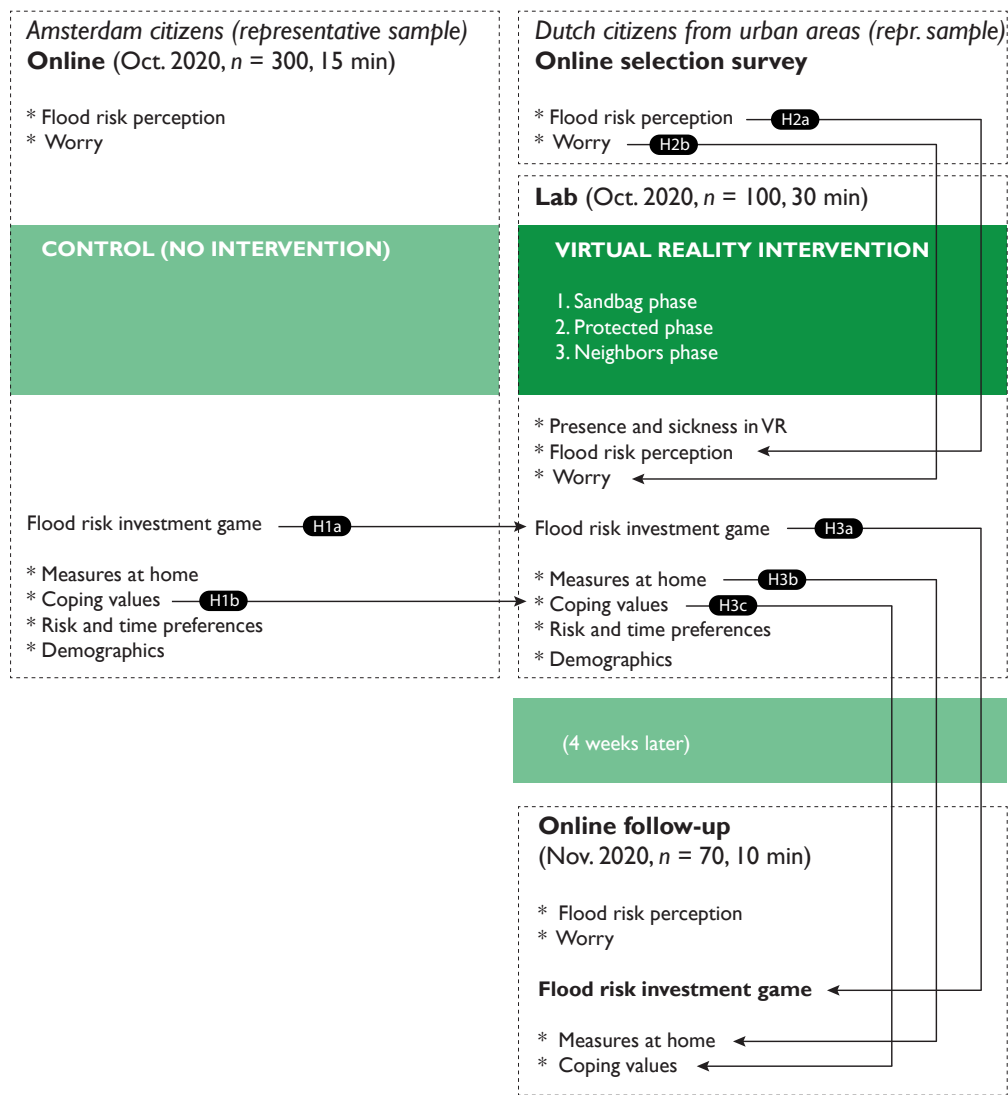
Amsterdam citizens (representative sample)
**Online** (Oct. 2020, $n$ = 300, 15 min)

* Flood risk perception
* Worry

CONTROL (NO INTERVENTION)

Flood risk investment game H1a

* Measures at home
* Coping values H1b
* Risk and time preferences
* Demographics

Dutch citizens from urban areas (repr. sample)
**Online selection survey**

* Flood risk perception H2a
* Worry H2b

**Lab** (Oct. 2020, $n$ = 100, 30 min)

VIRTUAL REALITY INTERVENTION

1. Sandbag phase
2. Protected phase
3. Neighbors phase

* Presence and sickness in VR
* Flood risk perception
* Worry

Flood risk investment game H3a

* Measures at home H3b
* Coping values H3c
* Risk and time preferences
* Demographics

(4 weeks later)

**Online follow-up**
(Nov. 2020, $n$ = 70, 10 min)

* Flood risk perception
* Worry

**Flood risk investment game**

* Measures at home
* Coping values